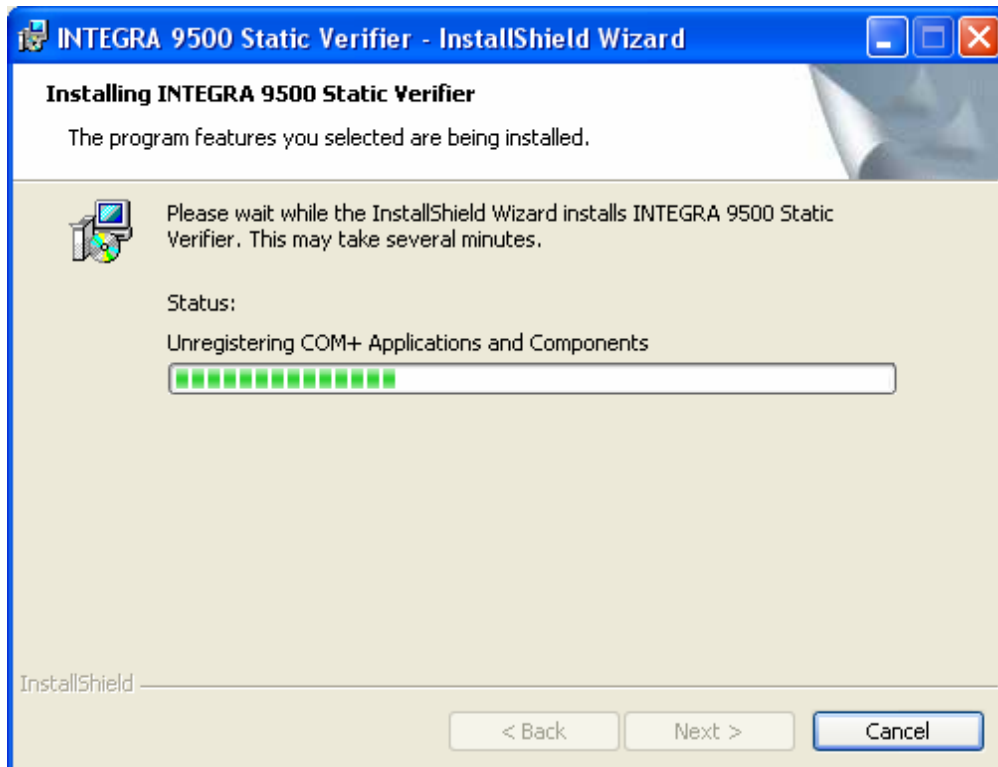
INTEGRA 9500 Static Verifier - InstallShield Wizard

Installing INTEGRA 9500 Static Verifier

The program features you selected are being installed.

Please wait while the InstallShield Wizard installs INTEGRA 9500 Static Verifier. This may take several minutes.

Status:

Unregistering COM+ Applications and Components

InstallShield

< Back

Next >

Cancel